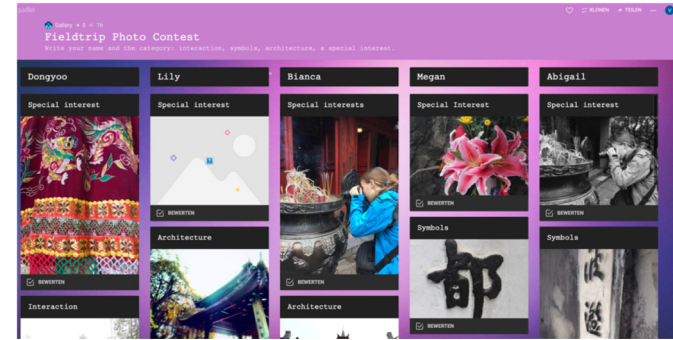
padlet

Gallery • 8 • 1h

Fieldtrip Photo Contest

Write your name and the category: interaction, symbols, architecture, a special interest.

KLONEN TEILEN

Dongyoo

Special interest

BEWERTEN

Interaction

Lily

Special interest

BEWERTEN

Architecture

Bianca

Special interests

BEWERTEN

Architecture

Megan

Special Interest

BEWERTEN

Symbols

BEWERTEN

Abigail

Special interest

BEWERTEN

Symbols